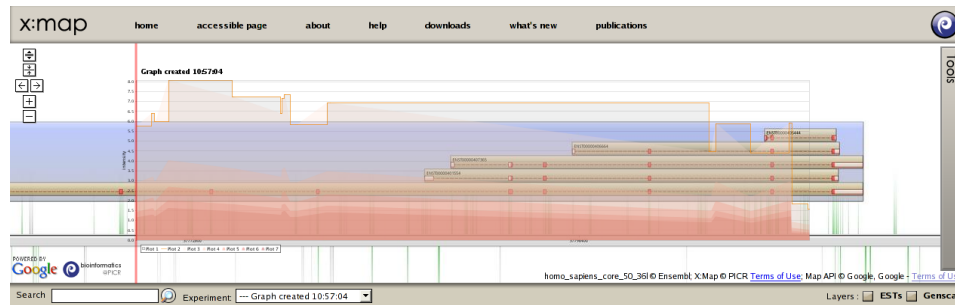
x:map

home accessible page about help downloads what's new publications

Tools

Graph created 10:57:04

8.0
7.5
7.0
6.5
6.0
5.5
5.0
4.5
4.0
3.5
3.0
2.5
2.0
1.5
1.0
0.5
0.0

Intensity

ENST00000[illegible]
ENST00000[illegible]
ENST00000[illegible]
ENST00000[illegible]

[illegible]

Pat 1 Pat 2 Pat 3 Pat 4 Pat 5 Pat 6 Pat 7

POWERED BY Google bioinformatics @PICR

homo_sapiens_core_50_36l © Ensembl; X:Map © PICR Terms of Use; Map API © Google, Google - Terms of U

Search Experiment --- Graph created 10:57:04 Layers : ESTs Gensca